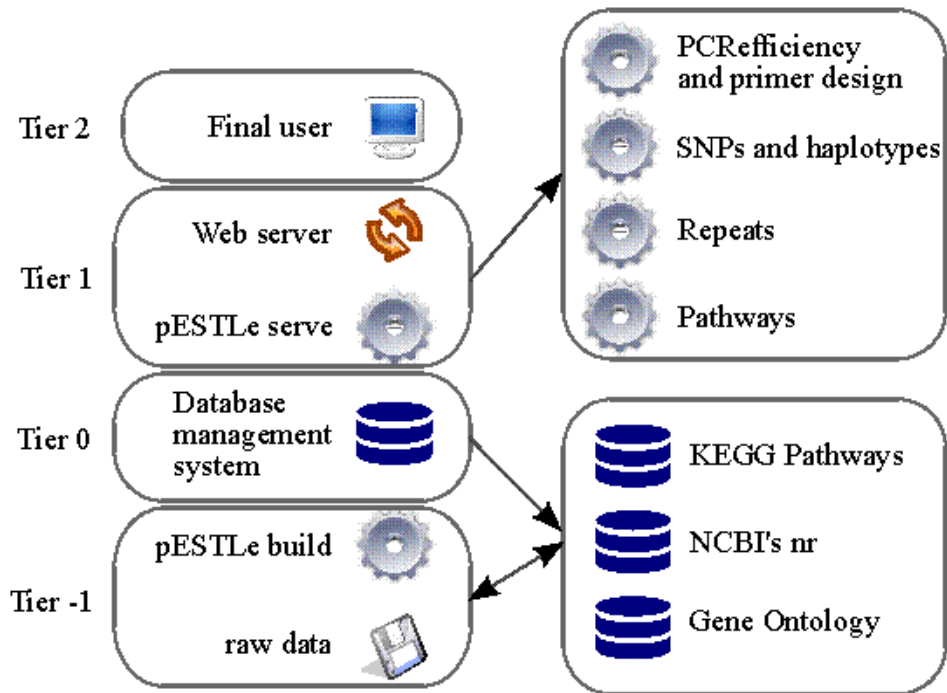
Tier 2

Final user

Tier 1

Web server

pESTLe serve

Tier 0

Database management system

Tier -1

pESTLe build

raw data

PCRefficiency and primer design

SNPs and haplotypes

Repeats

Pathways

KEGG Pathways

NCBI's nr

Gene Ontology